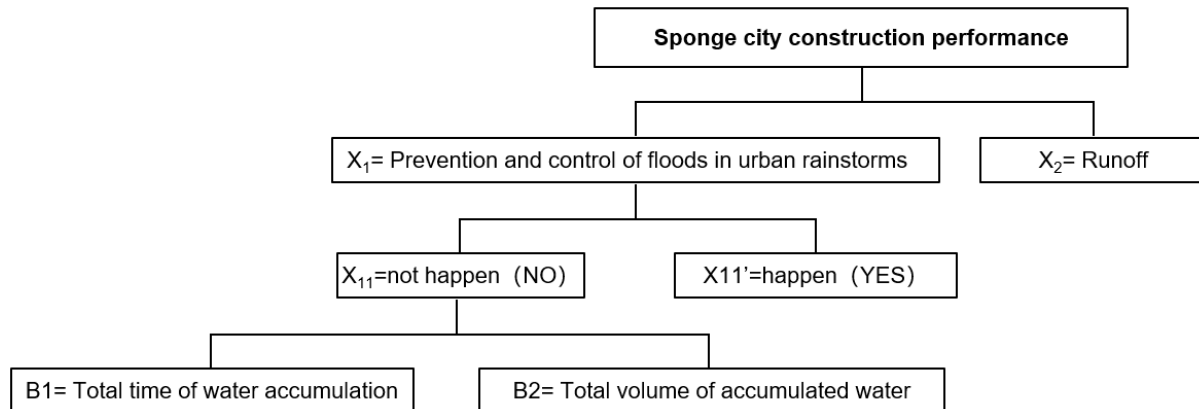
Sponge city construction performance

$X_1$= Prevention and control of floods in urban rainstorms

$X_2$= Runoff

$X_{11}$=not happen（NO）

X11'=happen（YES）

B1= Total time of water accumulation

B2= Total volume of accumulated water